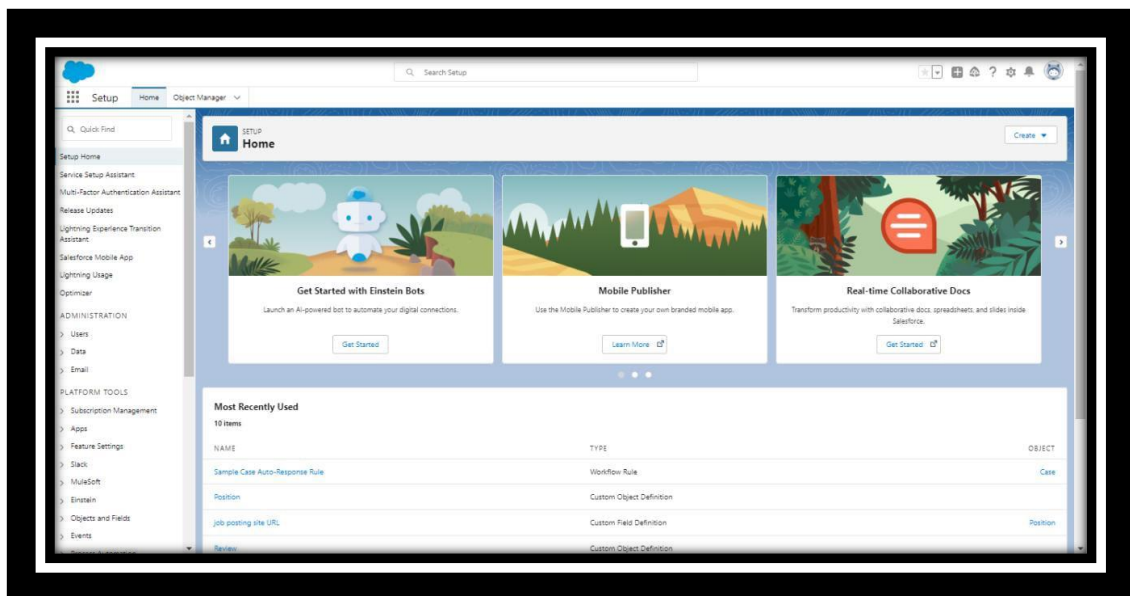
Search Setup

Setup Home Object Manager

Quick Find

Setup Home
Service Setup Assistant
Multi-Factor Authentication Assistant
Release Updates
Lightning Experience Transition Assistant
Salesforce Mobile App
Lightning Usage
Optimizer

ADMINISTRATION
Users
Data
Email

PLATFORM TOOLS
Subscription Management
Apps
Feature Settings
Slack
MuleSoft
Einstein
Objects and Fields
Events

SETUP
Home

Create

Get Started with Einstein Bots
Launch an AI-powered bot to automate your digital connections.
Get Started

Mobile Publisher
Use the Mobile Publisher to create your own branded mobile app.
Learn More

Real-time Collaborative Docs
Transform productivity with collaborative docs, spreadsheets, and slides inside Salesforce.
Get Started

Most Recently Used
10 items

| NAME | TYPE | OBJECT |
|---|---|---|
| Sample Case Auto-Response Rule | Workflow Rule | Case |
| Position | Custom Object Definition | |
| job posting site URL | Custom Field Definition | Position |
| Review | Custom Object Definition | |